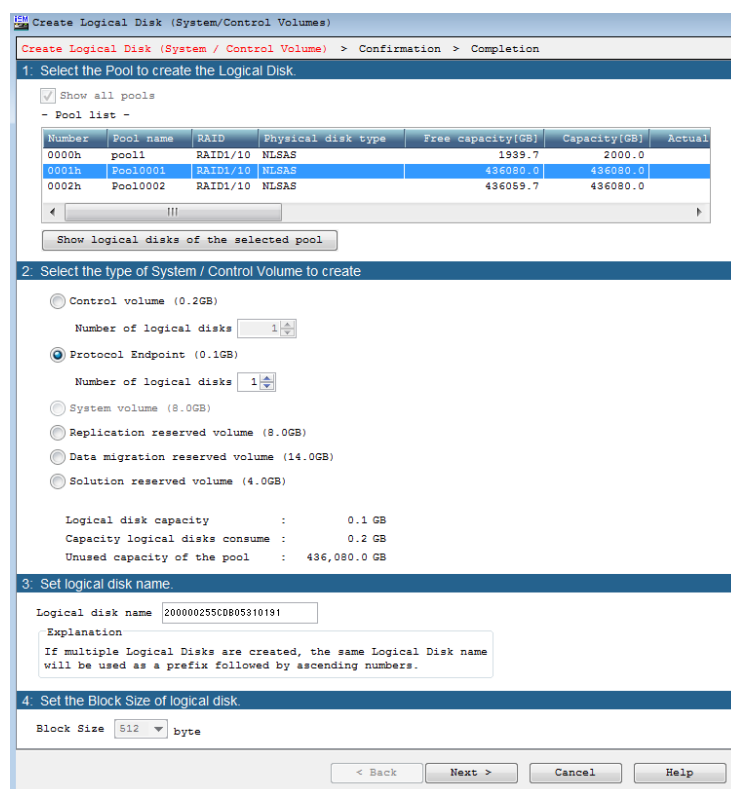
Create Logical Disk (System/Control Volumes)

Create Logical Disk (System / Control Volume) > Confirmation > Completion

1: Select the Pool to create the Logical Disk.

Show all pools

- Pool list -

| Number | Pool name | RAID | Physical disk type | Free capacity[GB] | Capacity[GB] | Actual |
|---|---|---|---|---|---|---|
| 0000h | pool1 | RAID1/10 | NLSAS | 1939.7 | 2000.0 | |
| 0001h | Pool0001 | RAID1/10 | NLSAS | 436080.0 | 436080.0 | |
| 0002h | Pool0002 | RAID1/10 | NLSAS | 436059.7 | 436080.0 | |

Show logical disks of the selected pool

2: Select the type of System / Control Volume to create

Control volume (0.2GB)

Number of logical disks 1

Protocol Endpoint (0.1GB)

Number of logical disks 1

System volume (8.0GB)

Replication reserved volume (8.0GB)

Data migration reserved volume (14.0GB)

Solution reserved volume (4.0GB)

Logical disk capacity : 0.1 GB
Capacity logical disks consume : 0.2 GB
Unused capacity of the pool : 436,080.0 GB

3: Set logical disk name.

Logical disk name 200000255CDB05310191

Explanation
If multiple Logical Disks are created, the same Logical Disk name will be used as a prefix followed by ascending numbers.

4: Set the Block Size of logical disk.

Block Size 512 byte

< Back Next > Cancel Help